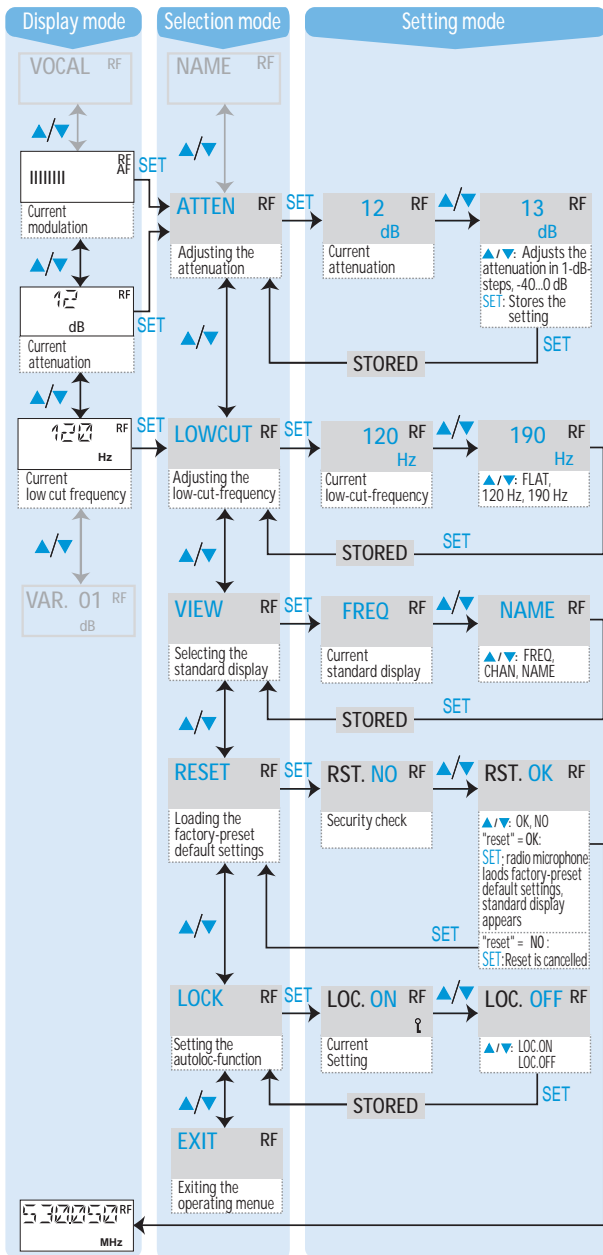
Display mode

Selection mode

Setting mode

VOCAL RF

NAME RF

▲/▼

RF AF

SET

Current modulation

ATTEN RF

SET

12 RF dB

▲/▼

13 RF dB

Adjusting the attenuation

Current attenuation

▲/▼: Adjusts the attenuation in 1-dB-steps, -40...0 dB
SET: Stores the setting

▲/▼

12 RF dB

SET

Current attenuation

SET

STORED

▲/▼

▲/▼

120 RF Hz

SET

Current low cut frequency

LOWCUT RF

SET

120 RF Hz

▲/▼

190 RF Hz

Adjusting the low-cut-frequency

Current low-cut-frequency

▲/▼: FLAT, 120 Hz, 190 Hz

▲/▼

SET

STORED

VAR. 01 RF dB

▲/▼

VIEW RF

SET

FREQ RF

▲/▼

NAME RF

Selecting the standard display

Current standard display

▲/▼: FREQ, CHAN, NAME

SET

STORED

▲/▼

RESET RF

SET

RST. NO RF

▲/▼

RST. OK RF

Loading the factory-preset default settings

Security check

▲/▼: OK, NO
"reset" = OK:
SET: radio microphone laods factory-preset default settings, standard display appears

▲/▼

SET

"reset" = NO :
SET: Reset is cancelled

LOCK RF

SET

LOC. ON RF

▲/▼

LOC. OFF RF

Setting the autoloc-function

Current Setting

▲/▼: LOC.ON LOC.OFF

▲/▼

STORED

SET

EXIT RF

Exiting the operating menue

RF MHz